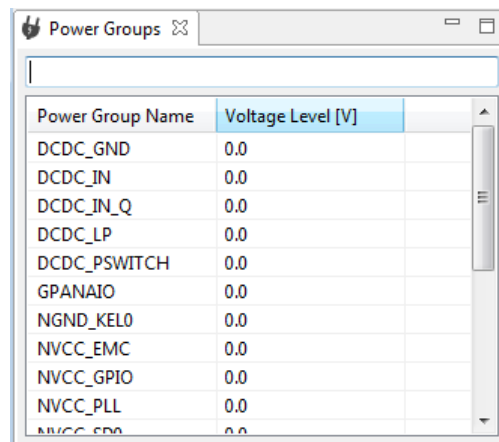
Power Groups ☒

| Power Group Name | Voltage Level [V] |
|---|---|
| DCDC_GND | 0.0 |
| DCDC_IN | 0.0 |
| DCDC_IN_Q | 0.0 |
| DCDC_LP | 0.0 |
| DCDC_PSWITCH | 0.0 |
| GPANAIO | 0.0 |
| NGND_KEL0 | 0.0 |
| NVCC_EMC | 0.0 |
| NVCC_GPIO | 0.0 |
| NVCC_PLL | 0.0 |
| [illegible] | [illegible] |